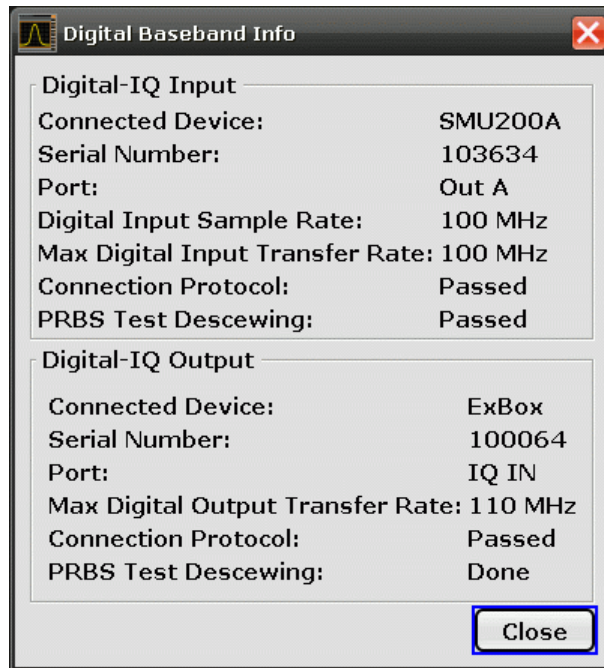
Digital Baseband Info

Digital-IQ Input

Connected Device: SMU200A
Serial Number: 103634
Port: Out A
Digital Input Sample Rate: 100 MHz
Max Digital Input Transfer Rate: 100 MHz
Connection Protocol: Passed
PRBS Test Descewing: Passed

Digital-IQ Output

Connected Device: ExBox
Serial Number: 100064
Port: IQ IN
Max Digital Output Transfer Rate: 110 MHz
Connection Protocol: Passed
PRBS Test Descewing: Done

Close